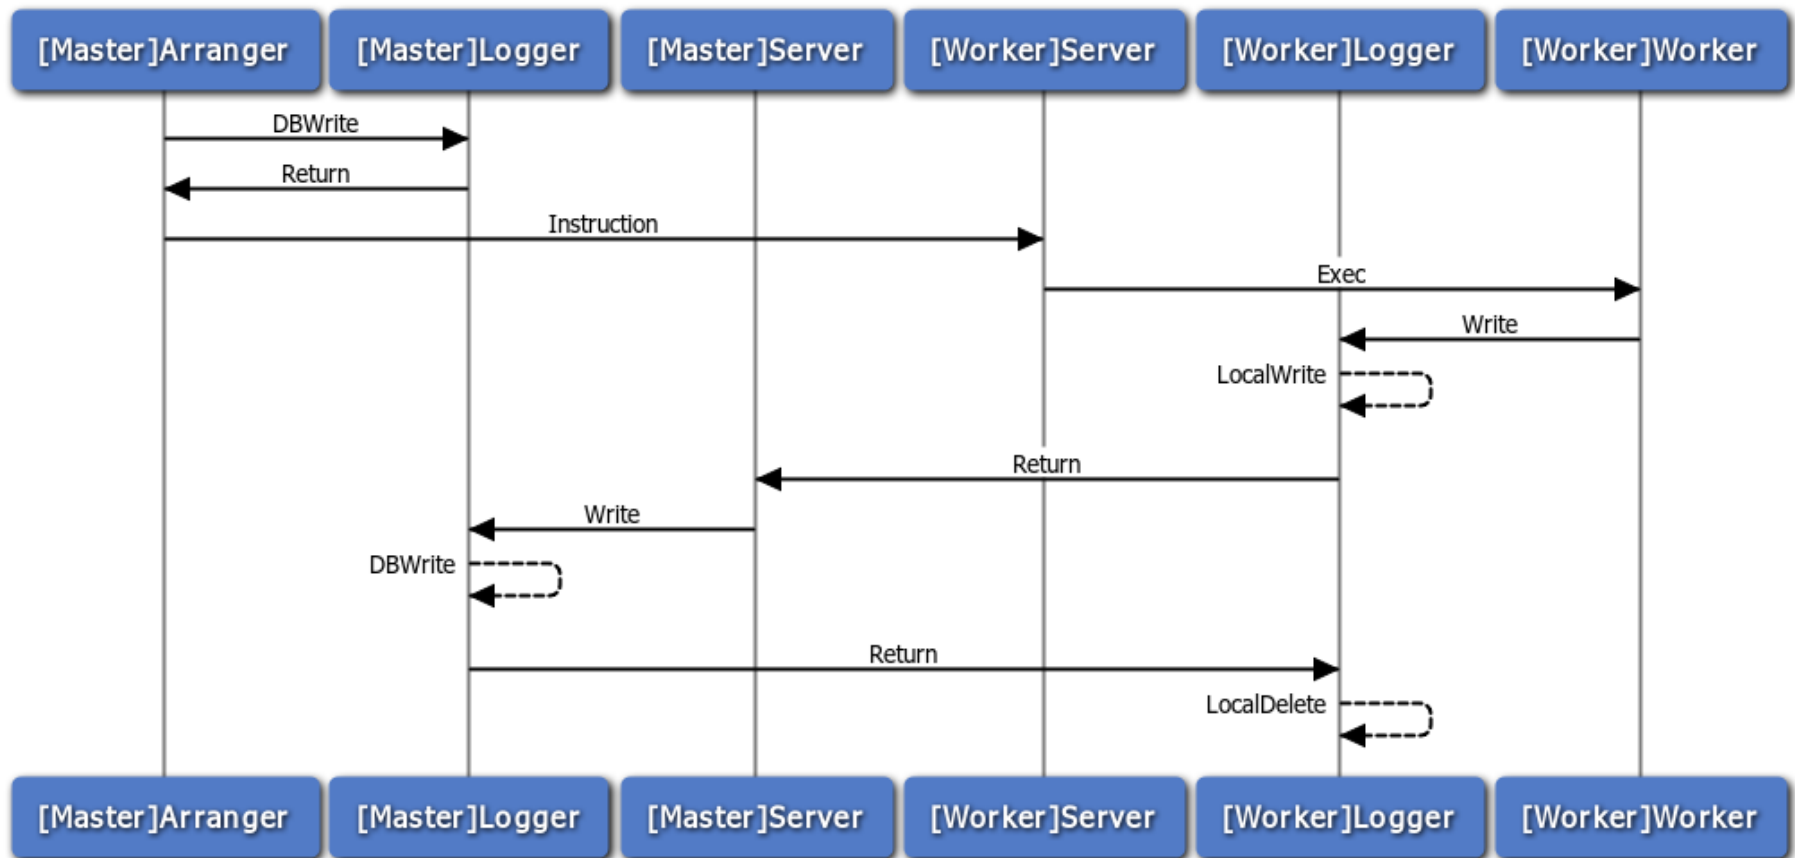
[Master]Arranger [Master]Logger [Master]Server [Worker]Server [Worker]Logger [Worker]Worker

DBWrite

Return

Instruction

Exec

Write

LocalWrite

Return

Write

DBWrite

Return

LocalDelete

[Master]Arranger [Master]Logger [Master]Server [Worker]Server [Worker]Logger [Worker]Worker